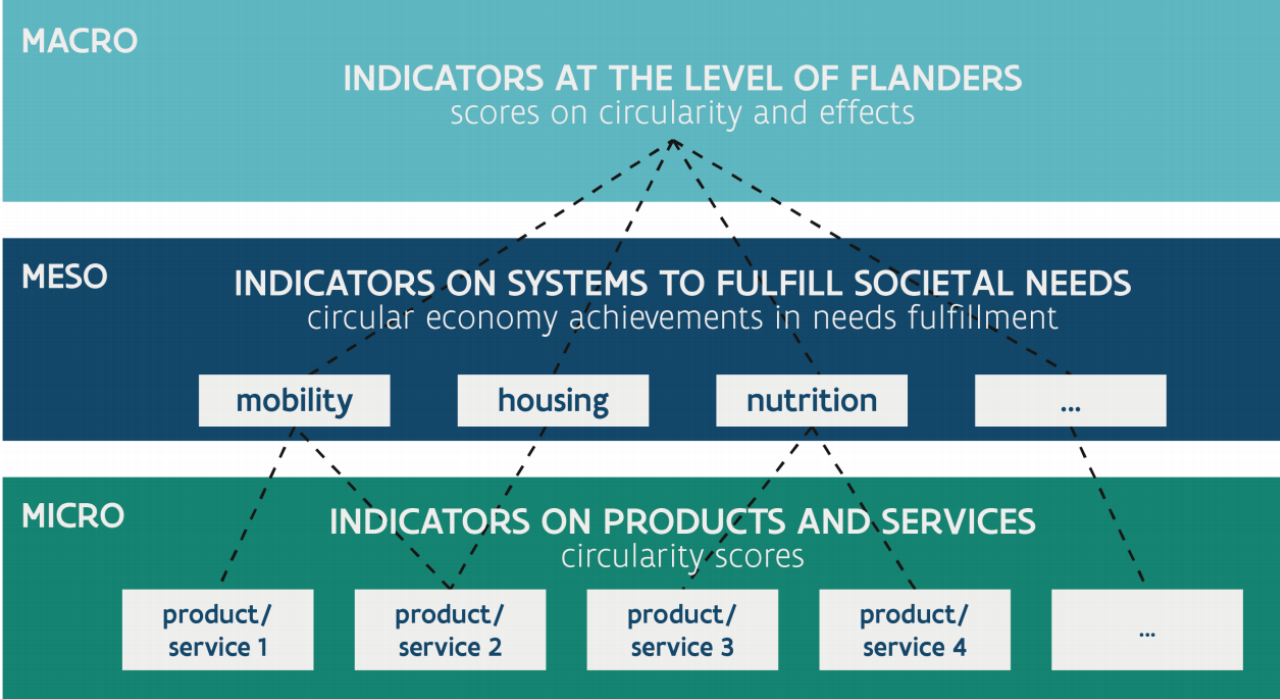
MACRO

INDICATORS AT THE LEVEL OF FLANDERS
scores on circularity and effects

MESO

INDICATORS ON SYSTEMS TO FULFILL SOCIETAL NEEDS
circular economy achievements in needs fulfillment

mobility

housing

nutrition

...

MICRO

INDICATORS ON PRODUCTS AND SERVICES
circularity scores

product/ service 1

product/ service 2

product/ service 3

product/ service 4

...